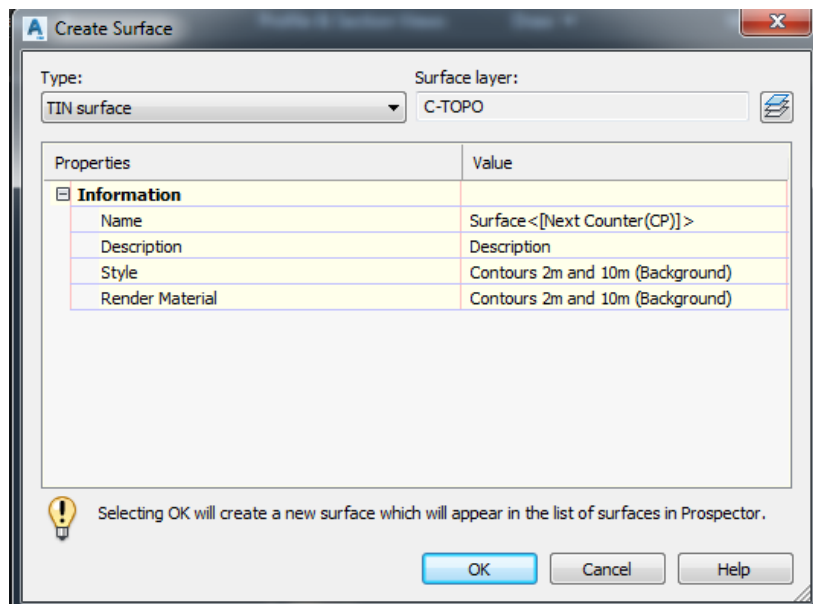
Create Surface

Type:
TIN surface

Surface layer:
C-TOPO

| Properties | Value |
|---|---|
| ⊟ Information | |
| Name | Surface<[Next Counter(CP)]> |
| Description | Description |
| Style | Contours 2m and 10m (Background) |
| Render Material | Contours 2m and 10m (Background) |

Selecting OK will create a new surface which will appear in the list of surfaces in Prospector.

OK
Cancel
Help